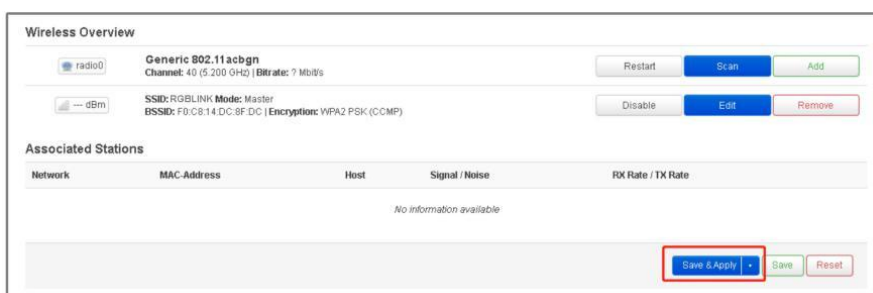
Wireless Overview

radio0

Generic 802.11acbgn
Channel: 40 (5.200 GHz) | Bitrate: ? Mbit/s

Restart
Scan
Add

--- dBm

SSID: RGBLINK Mode: Master
BSSID: F0:C8:14:DC:8F:DC | Encryption: WPA2 PSK (CCMP)

Disable
Edit
Remove

Associated Stations

| Network | MAC-Address | Host | Signal / Noise | RX Rate / TX Rate |
|---|---|---|---|---|
| | | No information available | | |

Save & Apply
Save
Reset